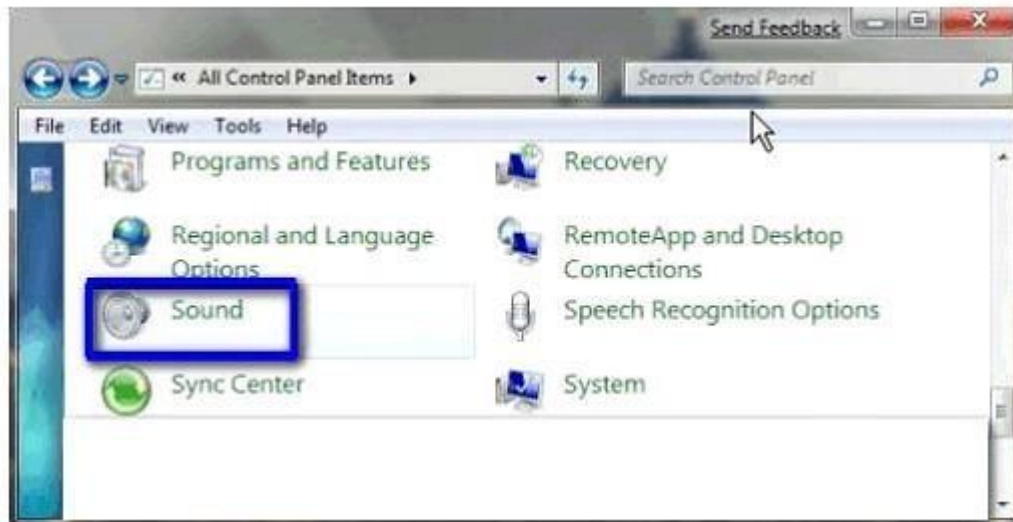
Send Feedback

« All Control Panel Items ▸

Search Control Panel

File Edit View Tools Help

Programs and Features

Recovery

Regional and Language Options

RemoteApp and Desktop Connections

Sound

Speech Recognition Options

Sync Center

System